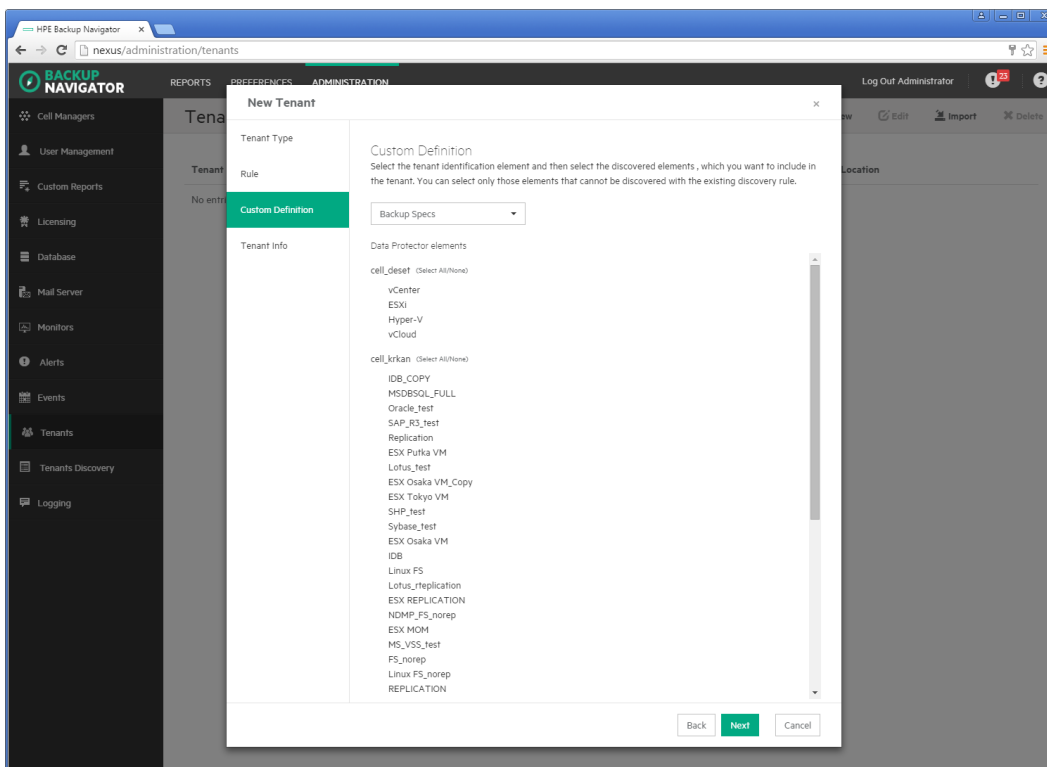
HPE Backup Navigator ×

nexus/administration/tenants

BACKUP NAVIGATOR

REPORTS PREFERENCES ADMINISTRATION

Log Out Administrator

23

Cell Managers

User Management

Custom Reports

Licensing

Database

Mail Server

Monitors

Alerts

Events

Tenants

Tenants Discovery

Logging

Tena

Tenant

No entr

ew Edit Import Delete

Location

New Tenant ×

Tenant Type

Rule

Custom Definition

Tenant Info

Custom Definition

Select the tenant identification element and then select the discovered elements , which you want to include in the tenant. You can select only those elements that cannot be discovered with the existing discovery rule.

Backup Specs

Data Protector elements

cell_deset (Select All/None)

vCenter
ESXi
Hyper-V
vCloud

cell_krkan (Select All/None)

IDB_COPY
MSDBSQL_FULL
Oracle_test
SAP_R3_test
Replication
ESX Putka VM
Lotus_test
ESX Osaka VM_Copy
ESX Tokyo VM
SHP_test
Sybase_test
ESX Osaka VM
IDB
Linux FS
Lotus_rteplication
ESX REPLICATION
NDMP_FS_norep
ESX MOM
MS_VSS_test
FS_norep
Linux FS_norep
REPLICATION

Back Next Cancel